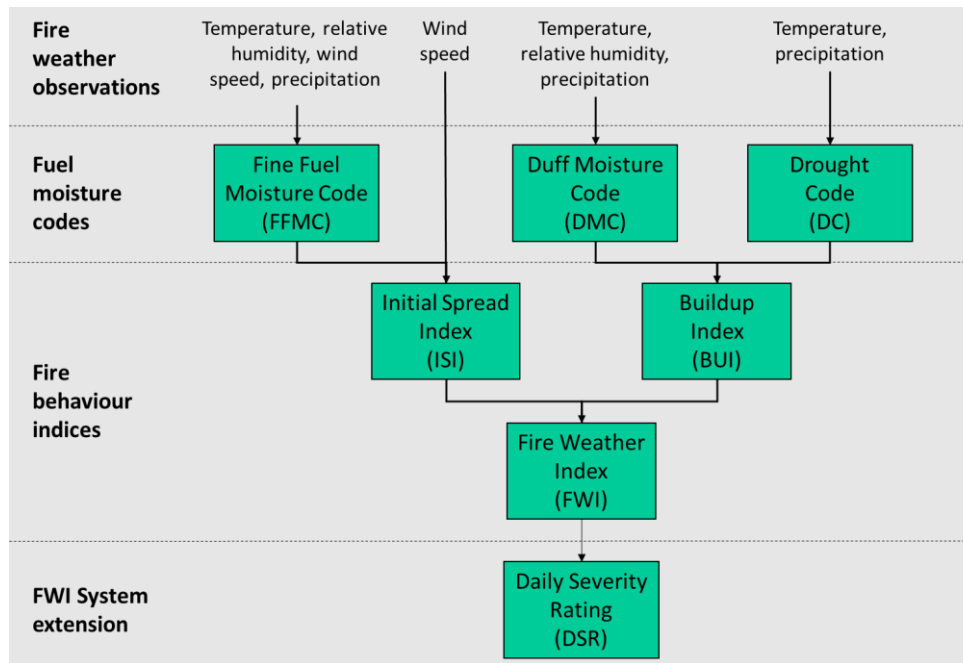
Fire weather observations

Temperature, relative humidity, wind speed, precipitation

Wind speed

Temperature, relative humidity, precipitation

Temperature, precipitation

Fuel moisture codes

Fine Fuel Moisture Code (FFMC)

Duff Moisture Code (DMC)

Drought Code (DC)

Fire behaviour indices

Initial Spread Index (ISI)

Buildup Index (BUI)

Fire Weather Index (FWI)

FWI System extension

Daily Severity Rating (DSR)